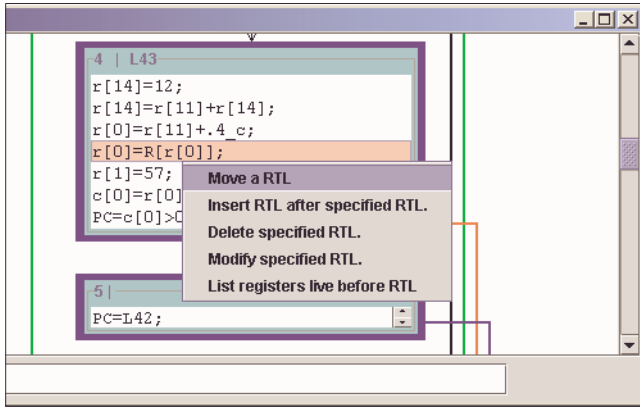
4 | L43
r[14]=12;
r[14]=r[11]+r[14];
r[0]=r[11]+.4_c;
r[0]=R[r[0]];
r[1]=57;
c[0]=r[0]
PC=c[0]>0

Move a RTL
Insert RTL after specified RTL.
Delete specified RTL.
Modify specified RTL.
List registers live before RTL

5 |
PC=L42;